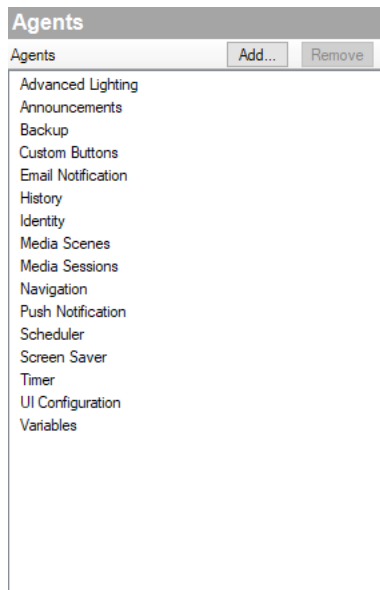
Agents

Agents Add... Remove

Advanced Lighting
Announcements
Backup
Custom Buttons
Email Notification
History
Identity
Media Scenes
Media Sessions
Navigation
Push Notification
Scheduler
Screen Saver
Timer
UI Configuration
Variables